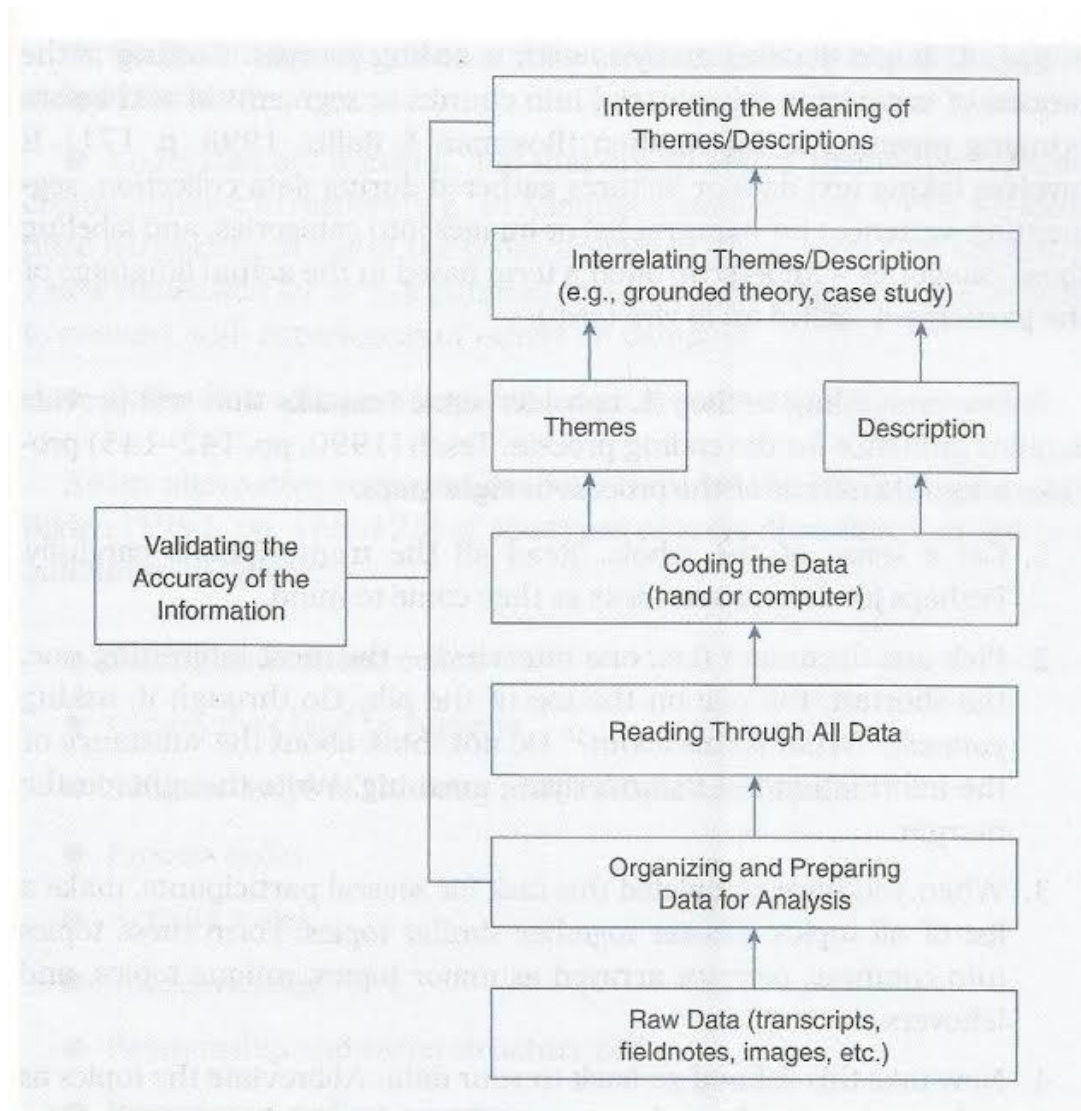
Interpreting the Meaning of Themes/Descriptions

Interrelating Themes/Description (e.g., grounded theory, case study)

Themes

Description

Validating the Accuracy of the Information

Coding the Data (hand or computer)

Reading Through All Data

Organizing and Preparing Data for Analysis

Raw Data (transcripts, fieldnotes, images, etc.)